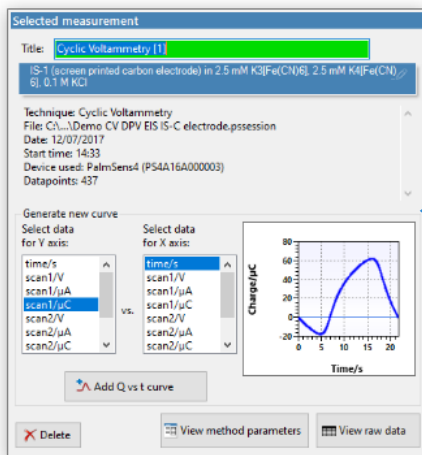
Selected measurement

Title: Cyclic Voltammetry [1]

IS-1 (screen printed carbon electrode) in 2.5 mM K3[Fe(CN)6], 2.5 mM K4[Fe(CN)6], 0.1 M KCl

Technique: Cyclic Voltammetry
File: C:\...\Demo CV DPV EIS IS-C electrode.pssession
Date: 12/07/2017
Start time: 14:33
Device used: PalmSens4 (PS4A16A000003)
Datapoints: 437

Generate new curve

Select data for Y axis:
time/s
scan1/V
scan1/μA
scan1/μC
scan2/V
scan2/μA
scan2/μC

vs.

Select data for X axis:
time/s
scan1/V
scan1/μA
scan1/μC
scan2/V
scan2/μA
scan2/μC

80
60
40
20
0
-20
Charge/μC
0 5 10 15 20
Time/s

Add Q vs t curve

Delete

View method parameters

View raw data